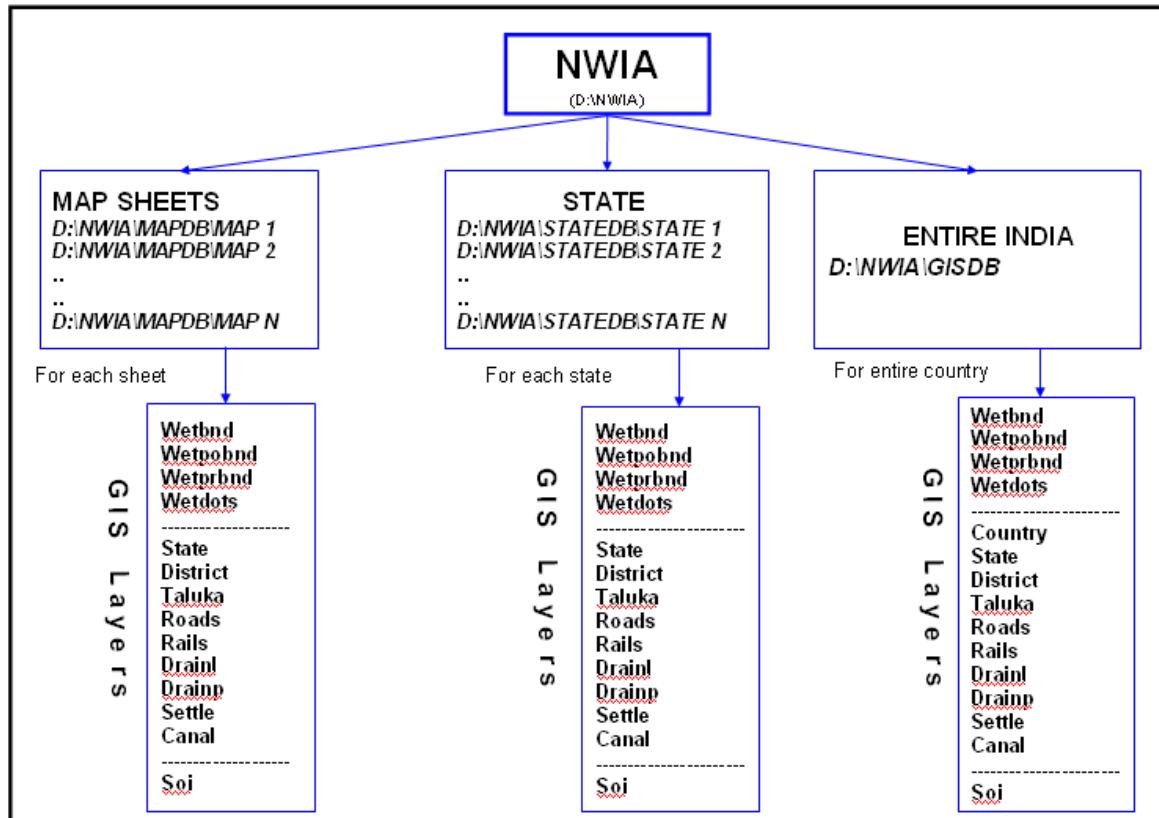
NWIA
(D:\NWIA)

MAP SHEETS
D:\NWIA\MAPDB\MAP 1
D:\NWIA\MAPDB\MAP 2
..
..
D:\NWIA\MAPDB\MAP N

STATE
D:\NWIA\STATEDB\STATE 1
D:\NWIA\STATEDB\STATE 2
..
..
D:\NWIA\STATEDB\STATE N

ENTIRE INDIA
D:\NWIA\GISDB

For each sheet

GIS Layers

Wetbnd
Wetpobnd
Wetprbnd
Wetdots
--------------------
State
District
Taluka
Roads
Rails
Drainl
Drainp
Settle
Canal
--------------------
Soi

For each state

GIS Layers

Wetbnd
Wetpobnd
Wetprbnd
Wetdots
--------------------
State
District
Taluka
Roads
Rails
Drainl
Drainp
Settle
Canal
--------------------
Soi

For entire country

GIS Layers

Wetbnd
Wetpobnd
Wetprbnd
Wetdots
--------------------
Country
State
District
Taluka
Roads
Rails
Drainl
Drainp
Settle
Canal
--------------------
Soi